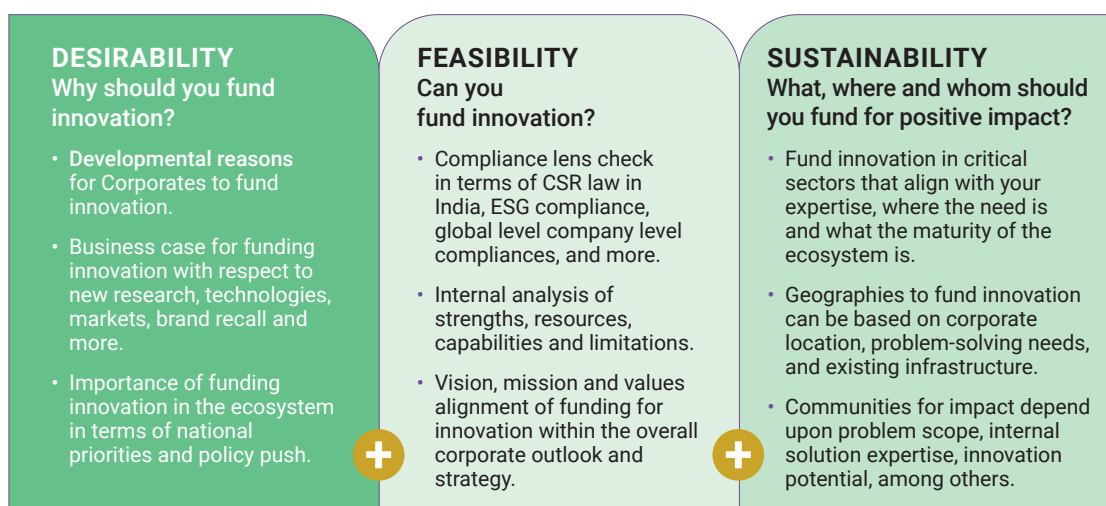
DESIRABILITY
Why should you fund innovation?

• Developmental reasons for Corporates to fund innovation.

• Business case for funding innovation with respect to new research, technologies, markets, brand recall and more.

• Importance of funding innovation in the ecosystem in terms of national priorities and policy push.

FEASIBILITY
Can you fund innovation?

• Compliance lens check in terms of CSR law in India, ESG compliance, global level company level compliances, and more.

• Internal analysis of strengths, resources, capabilities and limitations.

• Vision, mission and values alignment of funding for innovation within the overall corporate outlook and strategy.

SUSTAINABILITY
What, where and whom should you fund for positive impact?

• Fund innovation in critical sectors that align with your expertise, where the need is and what the maturity of the ecosystem is.

• Geographies to fund innovation can be based on corporate location, problem-solving needs, and existing infrastructure.

• Communities for impact depend upon problem scope, internal solution expertise, innovation potential, among others.